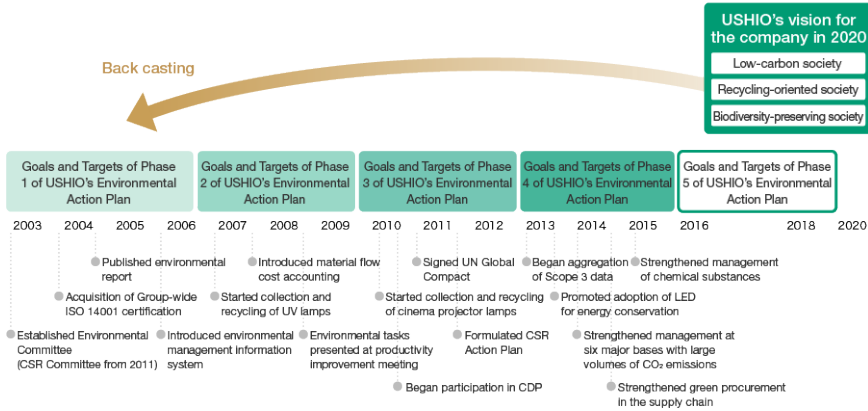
USHIO's vision for the company in 2020

Low-carbon society

Recycling-oriented society

Biodiversity-preserving society

Back casting

Goals and Targets of Phase 1 of USHIO's Environmental Action Plan

Goals and Targets of Phase 2 of USHIO's Environmental Action Plan

Goals and Targets of Phase 3 of USHIO's Environmental Action Plan

Goals and Targets of Phase 4 of USHIO's Environmental Action Plan

Goals and Targets of Phase 5 of USHIO's Environmental Action Plan

2003 2004 2005 2006 2007 2008 2009 2010 2011 2012 2013 2014 2015 2016 2018 2020

Published environmental report

Acquisition of Group-wide ISO 14001 certification

Established Environmental Committee (CSR Committee from 2011)

Introduced material flow cost accounting

Started collection and recycling of UV lamps

Introduced environmental management information system

Environmental tasks presented at productivity improvement meeting

Signed UN Global Compact

Started collection and recycling of cinema projector lamps

Formulated CSR Action Plan

Began participation in CDP

Began aggregation of Scope 3 data

Promoted adoption of LED for energy conservation

Strengthened management at six major bases with large volumes of $CO_2$ emissions

Strengthened green procurement in the supply chain

Strengthened management of chemical substances